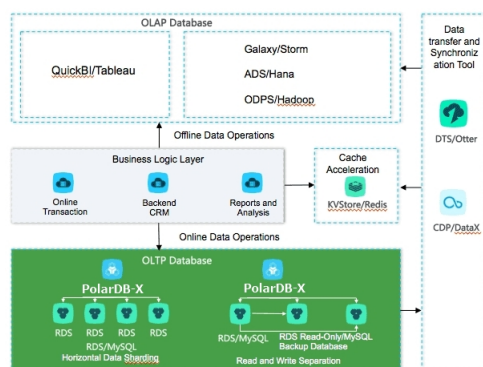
OLAP Database

QuickBI/Tableau

Galaxy/Storm

ADS/Hana

ODPS/Hadoop

Data transfer and Synchronization Tool

DTS/Otter

CDP/DataX

Offline Data Operations

Business Logic Layer

Online Transaction

Backend CRM

Reports and Analysis

Cache Acceleration

KVStore/Redis

Online Data Operations

OLTP Database

PolarDB-X

RDS

RDS

RDS

RDS

RDS/MySQL

Horizontal Data Sharding

PolarDB-X

RDS/MySQL

RDS Read-Only/MySQL Backup Database

Read and Write Separation